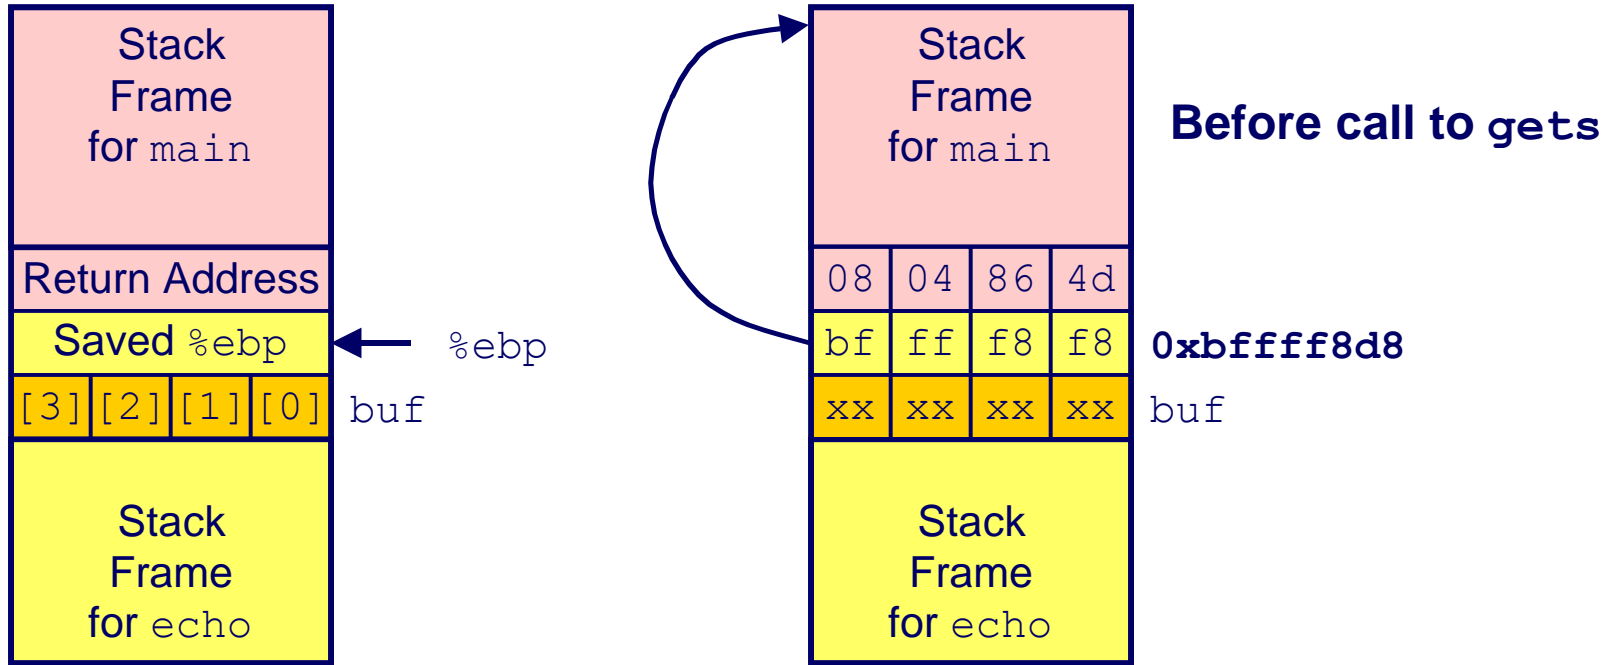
Stack Frame for main

Return Address

Saved %ebp

%ebp

| [3] | [2] | [1] | [0] |
|---|---|---|---|

buf

Stack Frame for echo

Stack Frame for main

Before call to gets

| 08 | 04 | 86 | 4d |
|---|---|---|---|
| bf | ff | f8 | f8 |
| xx | xx | xx | xx |

0xbffff8d8

buf

Stack Frame for echo